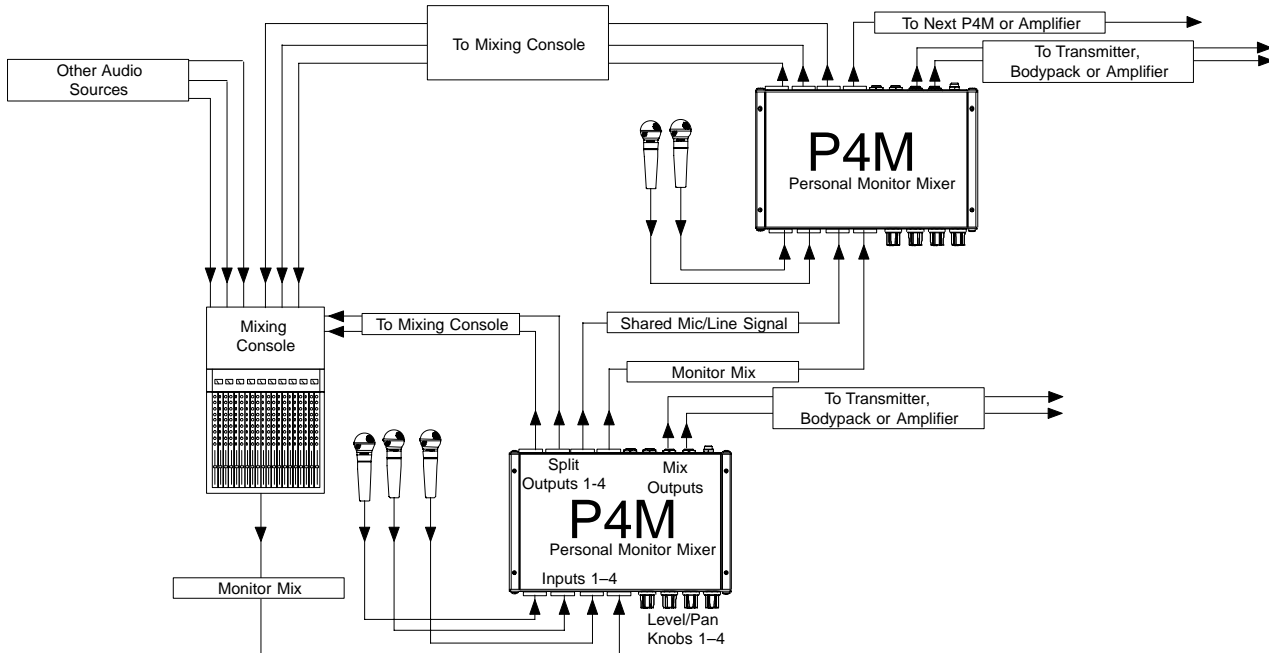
Other Audio Sources

To Mixing Console

To Next P4M or Amplifier

To Transmitter, Bodypack or Amplifier

P4M
Personal Monitor Mixer

Mixing Console

To Mixing Console

Shared Mic/Line Signal

Monitor Mix

To Transmitter, Bodypack or Amplifier

Split Outputs 1-4

Mix Outputs

P4M
Personal Monitor Mixer

Inputs 1–4

Level/Pan Knobs 1–4

Monitor Mix